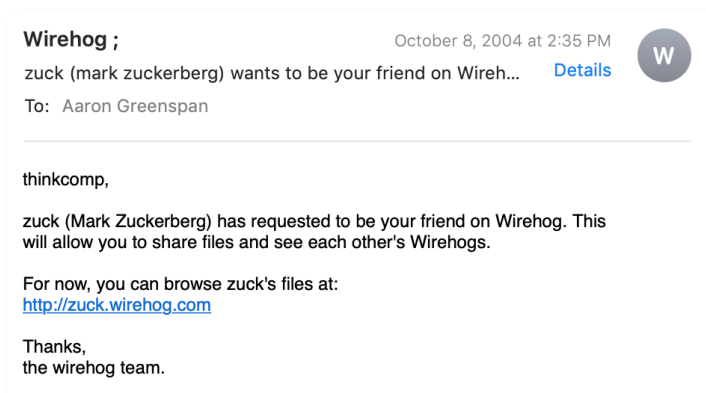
Wirehog ;
October 8, 2004 at 2:35 PM
W
zuck (mark zuckerberg) wants to be your friend on Wireh...
Details
To: Aaron Greenspan

thinkcomp,

zuck (Mark Zuckerberg) has requested to be your friend on Wirehog. This will allow you to share files and see each other's Wirehogs.

For now, you can browse zuck's files at:
http://zuck.wirehog.com

Thanks,
the wirehog team.